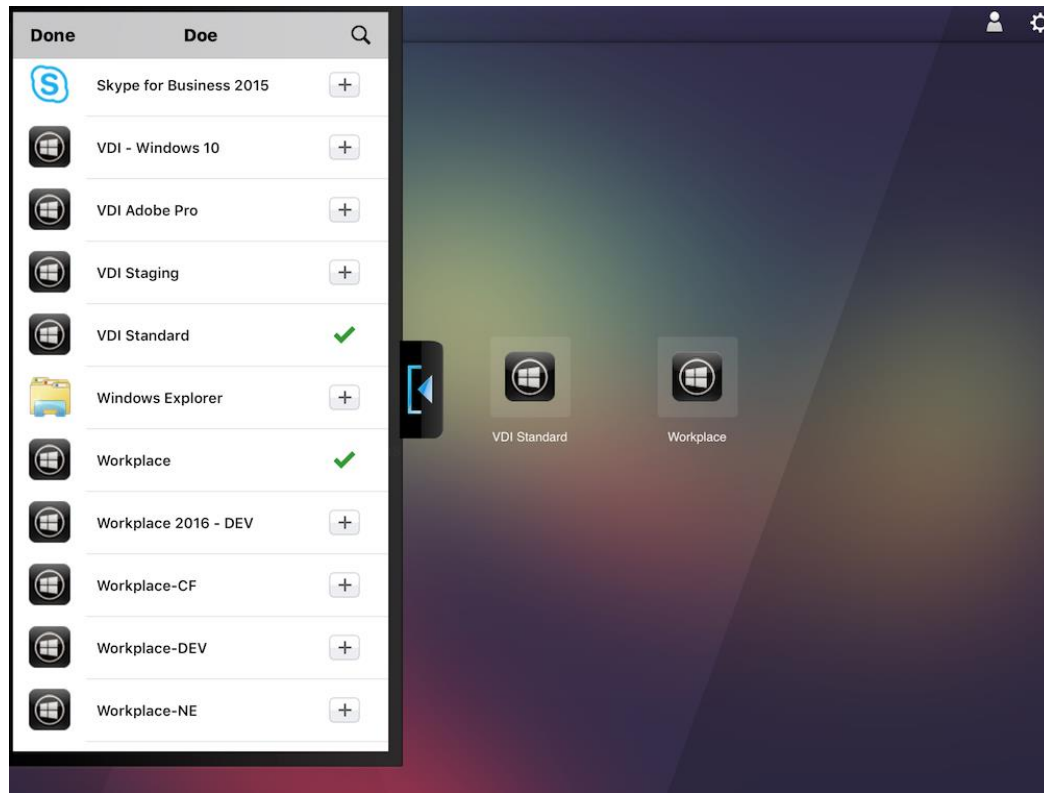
Done
Doe

Skype for Business 2015
VDI - Windows 10
VDI Adobe Pro
VDI Staging
VDI Standard
Windows Explorer
Workplace
Workplace 2016 - DEV
Workplace-CF
Workplace-DEV
Workplace-NE

VDI Standard
Workplace